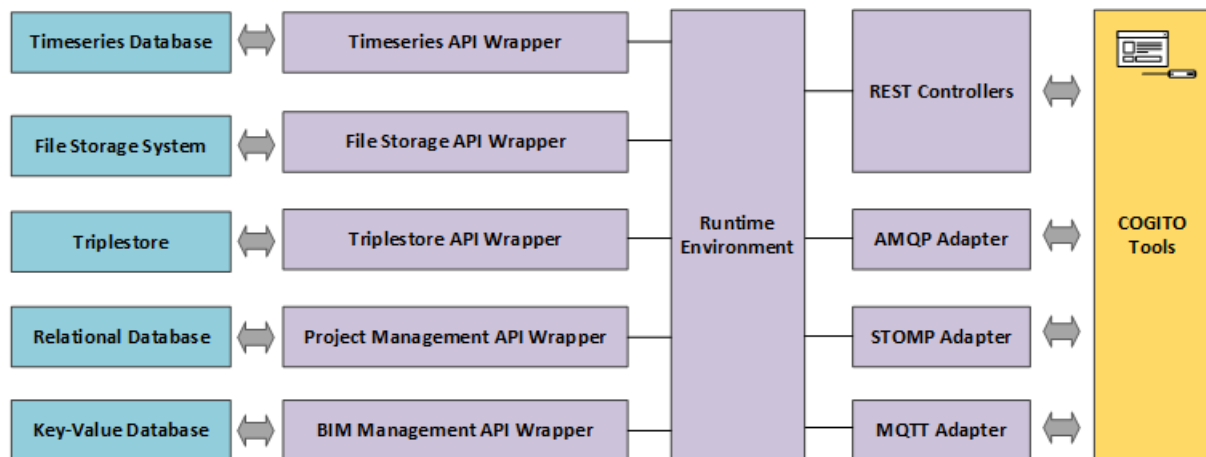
Timeseries Database

Timeseries API Wrapper

File Storage System

File Storage API Wrapper

Triplestore

Triplestore API Wrapper

Relational Database

Project Management API Wrapper

Key-Value Database

BIM Management API Wrapper

Runtime Environment

REST Controllers

AMQP Adapter

STOMP Adapter

MQTT Adapter

COGITO Tools